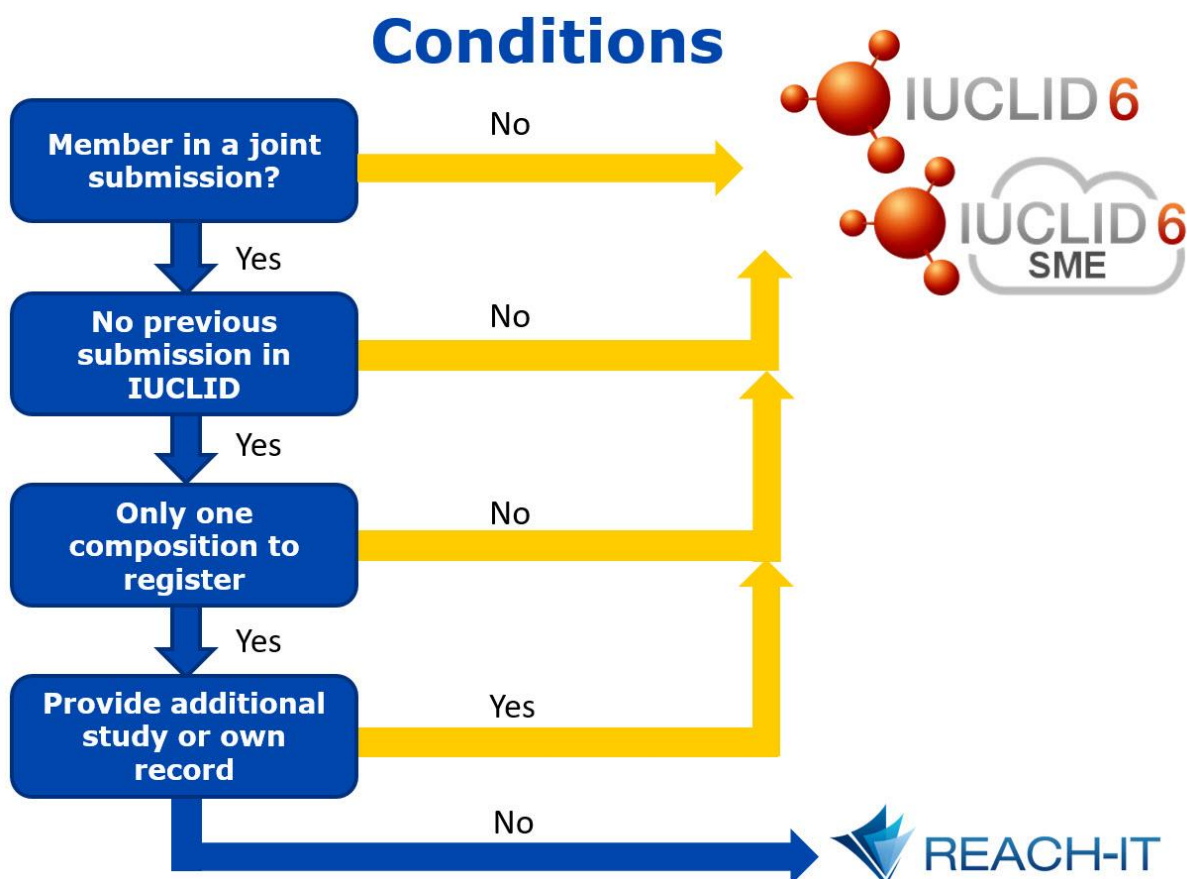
Conditions

Member in a joint submission?

No

IUCLID 6

IUCLID 6 SME

Yes

No previous submission in IUCLID

No

Yes

Only one composition to register

No

Yes

Provide additional study or own record

Yes

No

REACH-IT